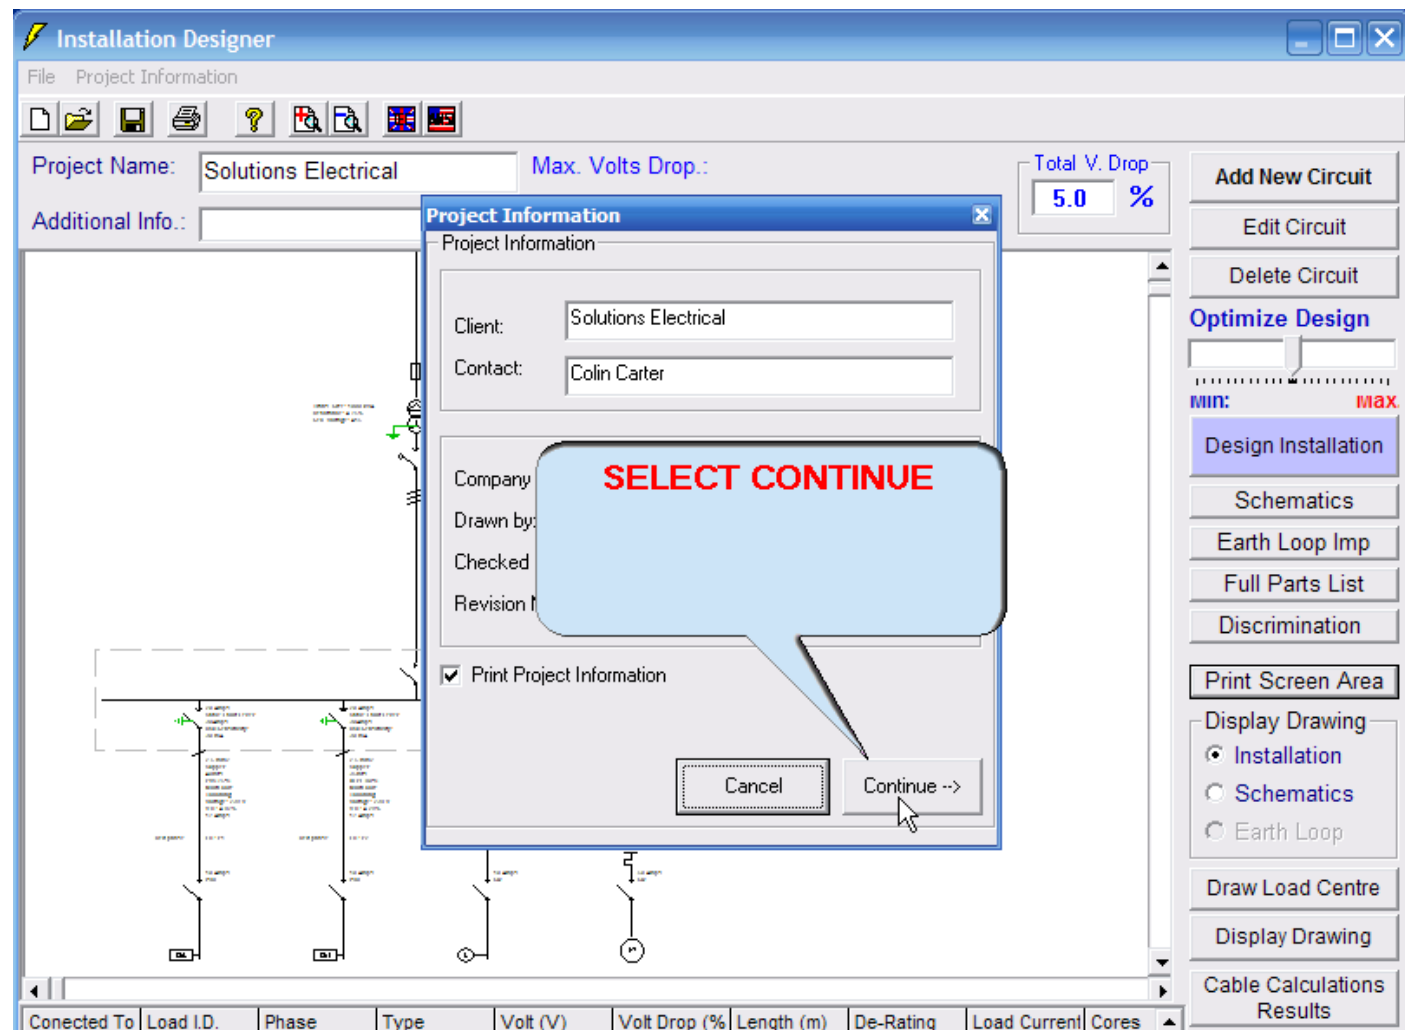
Installation Designer

File Project Information

Project Name: Solutions Electrical

Max. Volts Drop.:

Total V. Drop

5.0 %

Additional Info.:

Add New Circuit

Edit Circuit

Delete Circuit

Optimize Design

Min: Max

Design Installation

Schematics

Earth Loop Imp

Full Parts List

Discrimination

Print Screen Area

Display Drawing

Installation

Schematics

Earth Loop

Draw Load Centre

Display Drawing

Cable Calculations Results

Project Information

Project Information

Client: Solutions Electrical

Contact: Colin Carter

Company

Drawn by

Checked

Revision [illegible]

SELECT CONTINUE

Print Project Information

Cancel

Continue -->

| Conected To | Load I.D. | Phase | Type | Volt (V) | Volt Drop (% | Length (m) | De-Rating | Load Current | Cores |
|---|---|---|---|---|---|---|---|---|---|